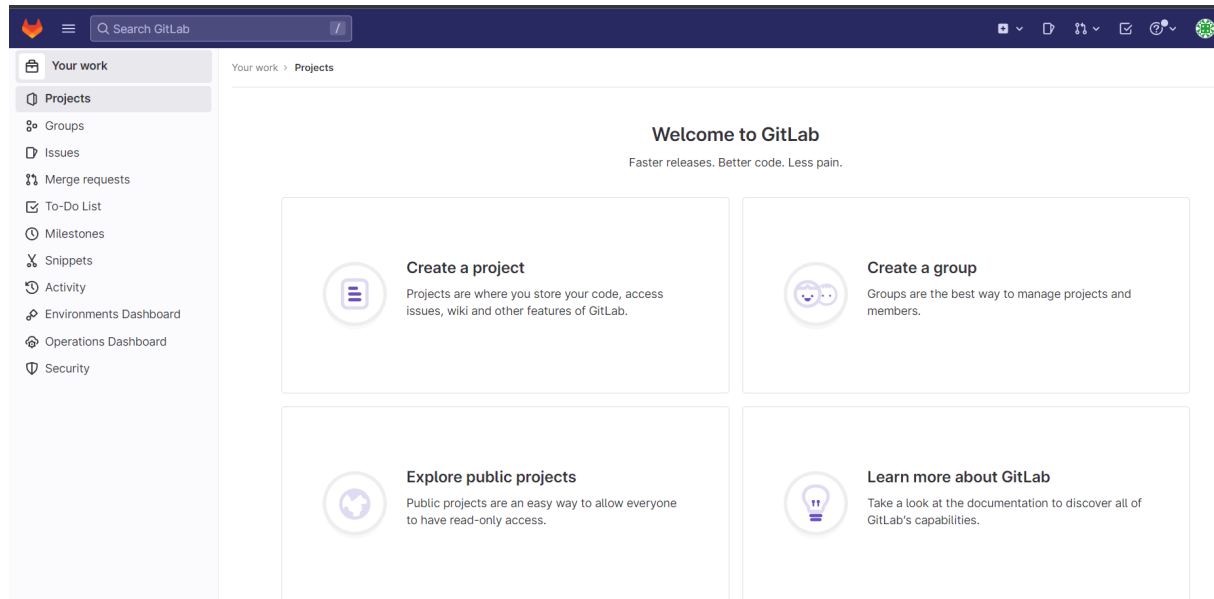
Search GitLab /

Your work

Projects
Groups
Issues
Merge requests
To-Do List
Milestones
Snippets
Activity
Environments Dashboard
Operations Dashboard
Security

Your work > Projects

Welcome to GitLab

Faster releases. Better code. Less pain.

Create a project

Projects are where you store your code, access issues, wiki and other features of GitLab.

Create a group

Groups are the best way to manage projects and members.

Explore public projects

Public projects are an easy way to allow everyone to have read-only access.

Learn more about GitLab

Take a look at the documentation to discover all of GitLab's capabilities.